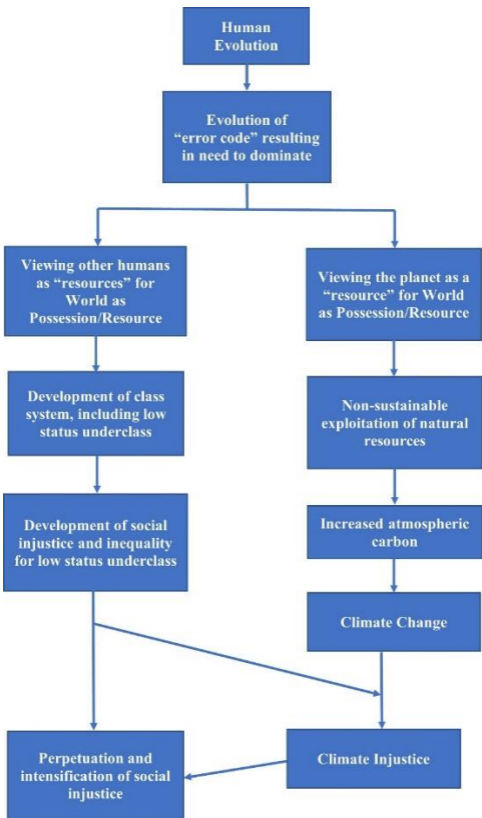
Human Evolution

Evolution of “error code” resulting in need to dominate

Viewing other humans as “resources” for World as Possession/Resource

Development of class system, including low status underclass

Development of social injustice and inequality for low status underclass

Viewing the planet as a “resource” for World as Possession/Resource

Non-sustainable exploitation of natural resources

Increased atmospheric carbon

Climate Change

Climate Injustice

Perpetuation and intensification of social injustice